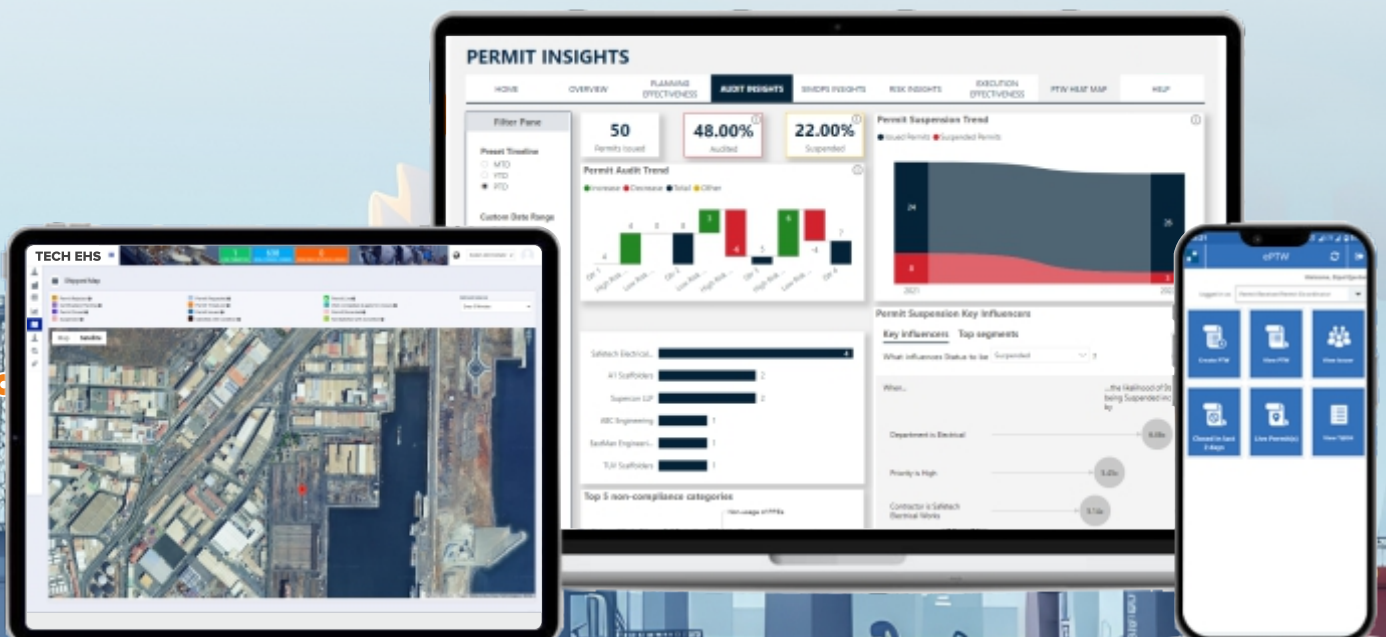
PERMIT INSIGHTS

HOME | OVERVIEW | PLANNING EFFECTIVENESS | AUDIT INSIGHTS | SIMOPS INSIGHTS | RISK INSIGHTS | EXECUTION EFFECTIVENESS | PTW HEAT MAP | HELP

Filter Pane

Preset Timeline
MTD
YTD
FTD

Custom Date Range

50
Permits Issued

48.00%
Audited

22.00%
Suspended

Permit Audit Trend
Increase Decrease Total Other

4 4 0 0 3 -4 5 -1 6 -4 7

Permit Suspension Trend
Issued Permits Suspended Permits

24 8 2021 26 3 202

Safetech Electrical... 4
A1 Scaffolders 2
Supercon LLP 2
ABC Engineering 1
EastMan Engineeri... 1
TUV Scaffolders 1

Top 5 non-compliance categories

Permit Suspension Key Influencers

Key influencers Top segments

What influences Status to be Suspended

When... ...the likelihood of St being Suspended inc by

Department is Electrical 8.00x
Priority is High 5.20x
Contractor is Safetech Electrical Works 5.14x

TECH EHS

Shipyard Map

Map Satellite

ePTW

Create PTW
View PTW
View Issues
Closed in Last 2 days
Live Permit(s)
View Tables